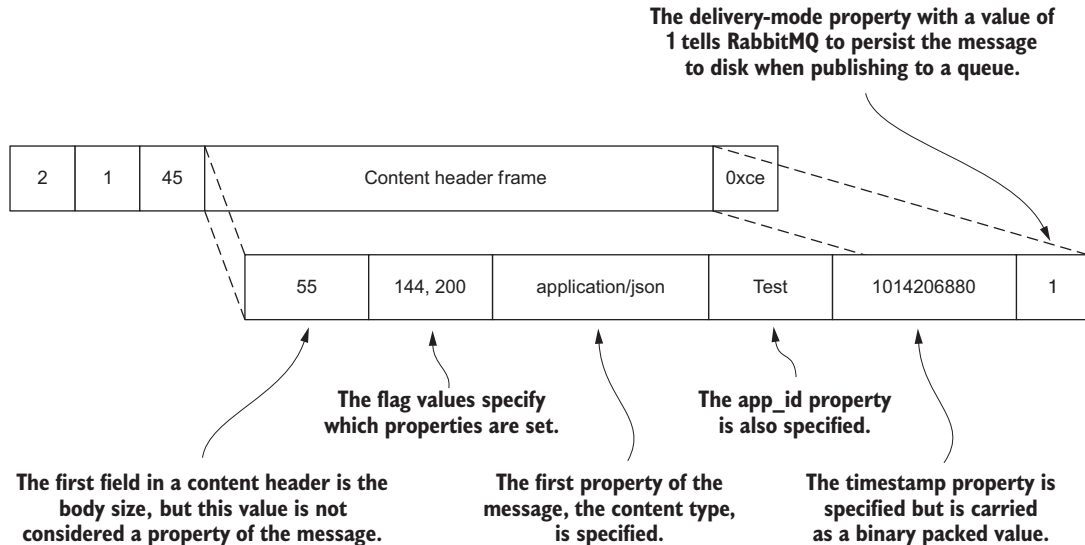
The delivery-mode property with a value of 1 tells RabbitMQ to persist the message to disk when publishing to a queue.

| 2 | 1 | 45 | Content header frame | 0xce |
|---|---|---|---|---|

| 55 | 144, 200 | application/json | Test | 1014206880 | 1 |
|---|---|---|---|---|---|

The flag values specify which properties are set.

The app_id property is also specified.

The first field in a content header is the body size, but this value is not considered a property of the message.

The first property of the message, the content type, is specified.

The timestamp property is specified but is carried as a binary packed value.